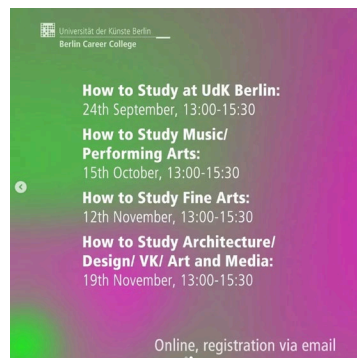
Universität der Künste Berlin
Berlin Career College

How to Study at UdK Berlin:
24th September, 13:00-15:30

How to Study Music/ Performing Arts:
15th October, 13:00-15:30

How to Study Fine Arts:
12th November, 13:00-15:30

How to Study Architecture/ Design/ VK/ Art and Media:
19th November, 13:00-15:30

Online, registration via email